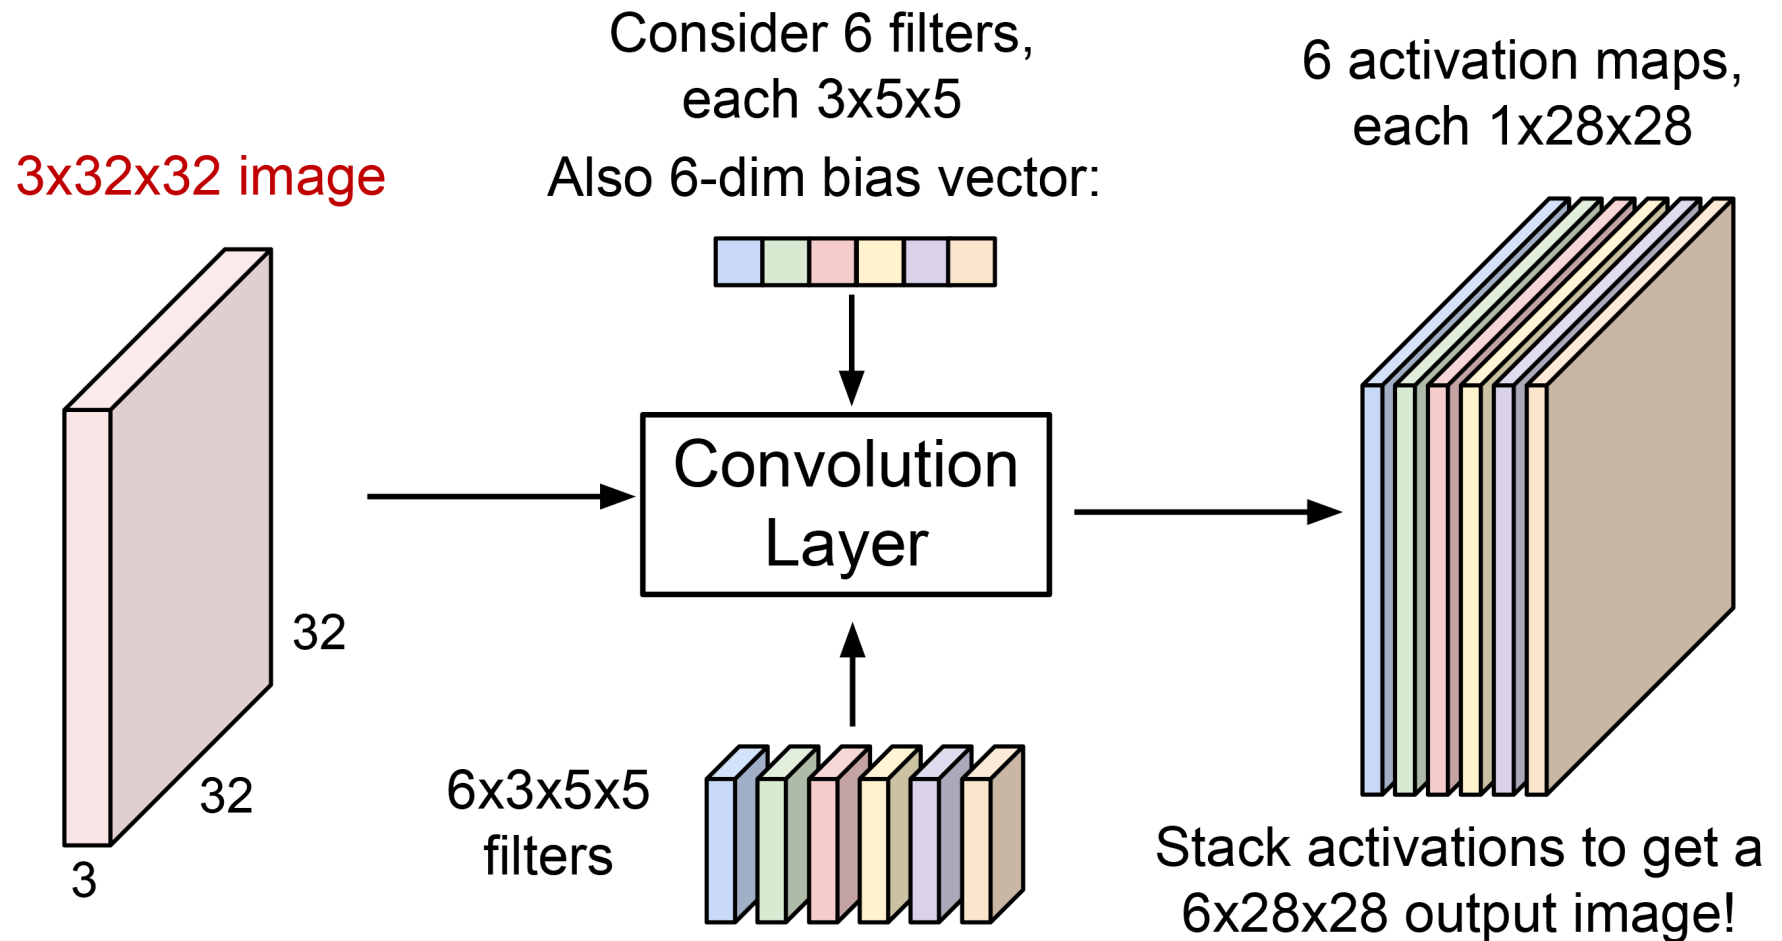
3x32x32 image

32

32

3

Consider 6 filters, each 3x5x5

Also 6-dim bias vector:

Convolution Layer

6x3x5x5 filters

6 activation maps, each 1x28x28

Stack activations to get a 6x28x28 output image!